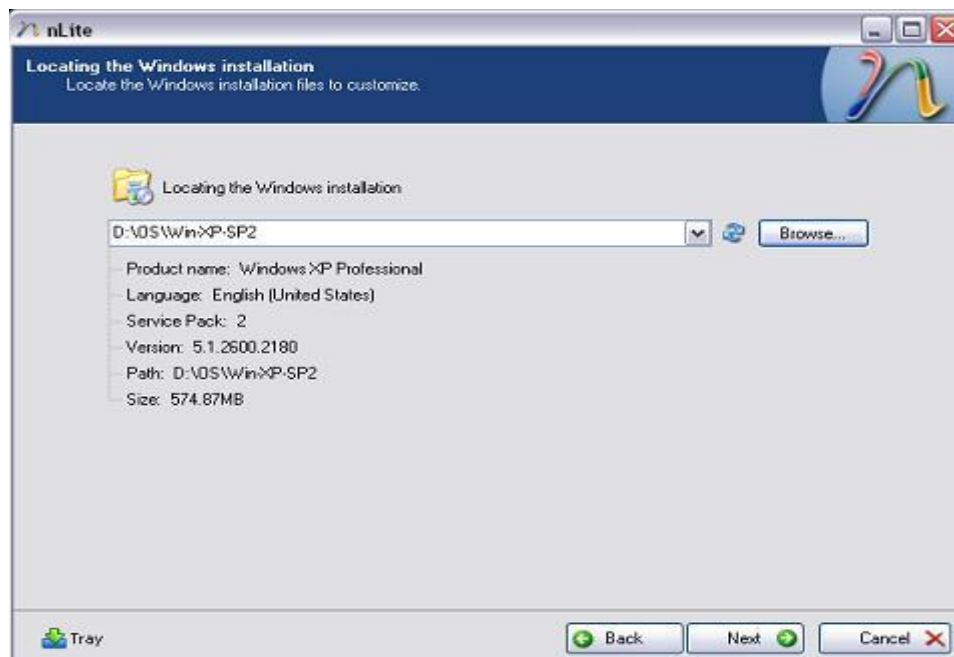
nLite

Locating the Windows installation
Locate the Windows installation files to customize.

Locating the Windows installation

D:\OS\Win-XP-SP2

Browse...

Product name: Windows XP Professional
Language: English (United States)
Service Pack: 2
Version: 5.1.2600.2180
Path: D:\OS\Win-XP-SP2
Size: 574.87MB

Tray

Back

Next

Cancel